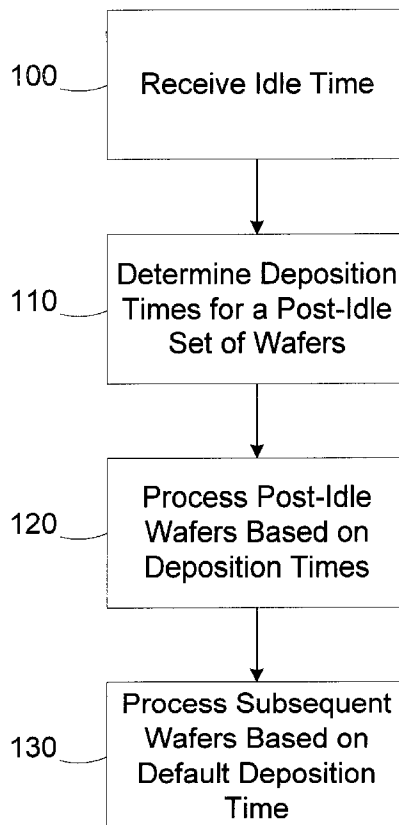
100
Receive Idle Time

110
Determine Deposition Times for a Post-Idle Set of Wafers

120
Process Post-Idle Wafers Based on Deposition Times

130
Process Subsequent Wafers Based on Default Deposition Time